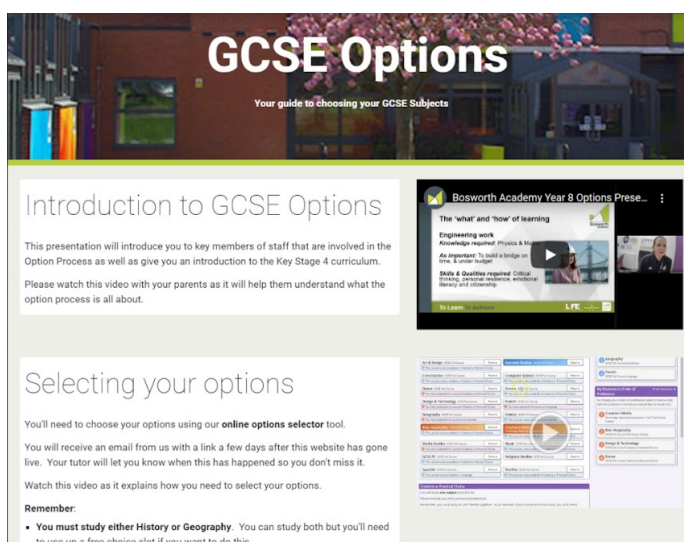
GCSE Options

Your guide to choosing your GCSE Subjects

Introduction to GCSE Options

This presentation will introduce you to key members of staff that are involved in the Option Process as well as give you an introduction to the Key Stage 4 curriculum.

Please watch this video with your parents as it will help them understand what the option process is all about.

Bosworth Academy Year 8 Options Prese...

The 'what' and 'how' of learning

Engineering work
Knowledge required: Physics & Maths

As important: To build a bridge on time, & under budget

Skills & Qualities required: Critical thinking, personal resilience, emotional literacy and citizenship

To Learn · To Achieve

Selecting your options

You'll need to choose your options using our online options selector tool.

You will receive an email from us with a link a few days after this website has gone live. Your tutor will let you know when this has happened so you don't miss it.

Watch this video as it explains how you need to select your options.

Remember:

• You must study either History or Geography. You can study both but you'll need to use up a free choice slot if you want to do this.

Art & Design
Computer Science
Drama
Design & Technology
Geography
Media Studies
Spanish
Music
History
Religious Studies
Geography
French
Creative iMedia
Design & Technology
Drama
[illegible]